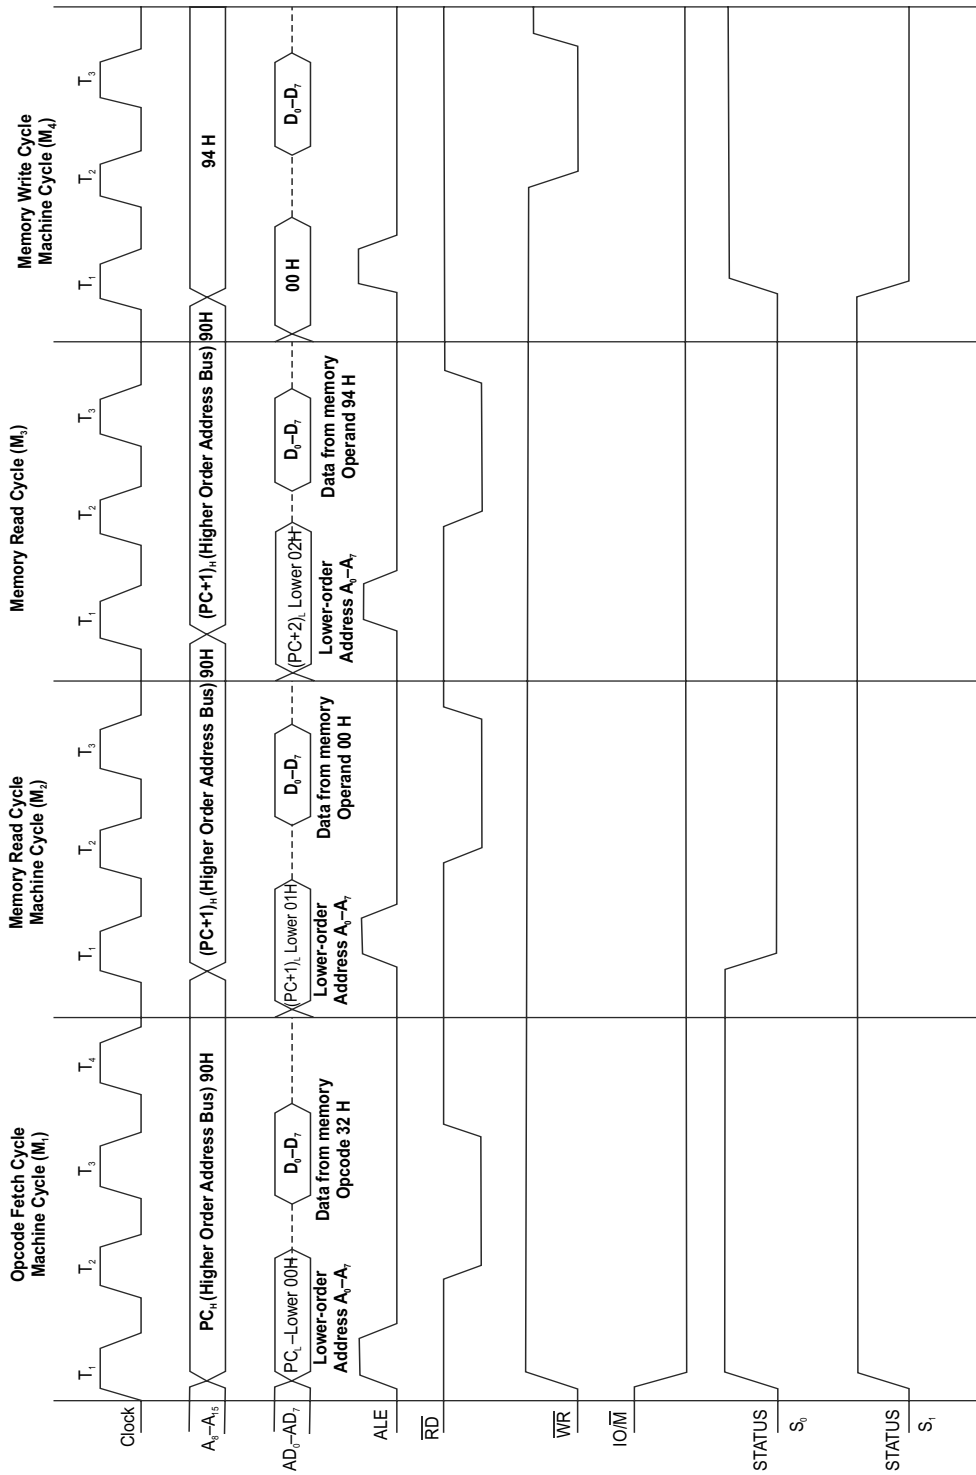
Opcode Fetch Cycle
Machine Cycle ($M_1$)

Memory Read Cycle
Machine Cycle ($M_2$)

Memory Read Cycle ($M_3$)

Memory Write Cycle
Machine Cycle ($M_4$)

$T_1$ $T_2$ $T_3$ $T_4$ $T_1$ $T_2$ $T_3$ $T_1$ $T_2$ $T_3$ $T_1$ $T_2$ $T_3$

Clock

$A_8$–$A_{15}$

$PC_H$ (Higher Order Address Bus) 90H

$(PC+1)_H$ (Higher Order Address Bus) 90H

$(PC+1)_H$ (Higher Order Address Bus) 90H

94 H

$AD_0$–$AD_7$

$PC_L$ –Lower 00H

Lower-order Address $A_0$–$A_7$

$D_0$–$D_7$

Data from memory Opcode 32 H

$(PC+1)_L$ Lower 01H

Lower-order Address $A_0$–$A_7$

$D_0$–$D_7$

Data from memory Operand 00 H

$(PC+2)_L$ Lower 02H

Lower-order Address $A_0$–$A_7$

$D_0$–$D_7$

Data from memory Operand 94 H

00 H

$D_0$–$D_7$

ALE

$\overline{RD}$

$\overline{WR}$

$IO/\overline{M}$

STATUS $S_0$

STATUS $S_1$